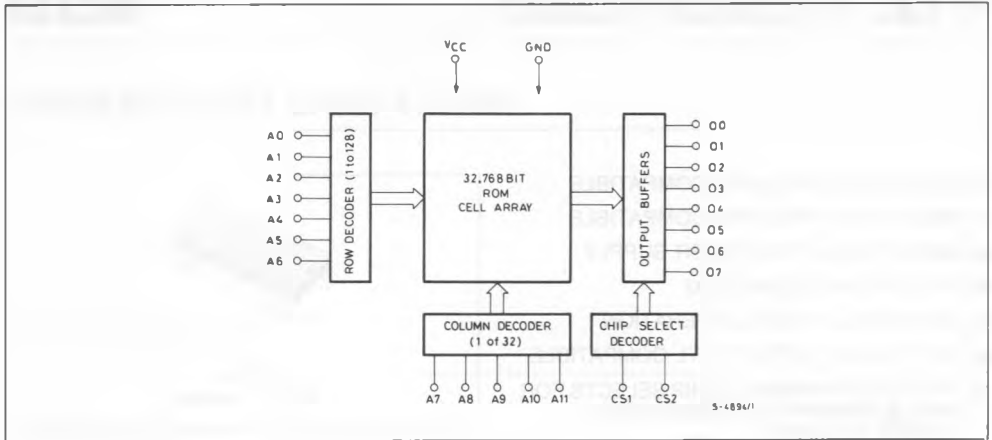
VCC
GND

A0
A1
A2
A3
A4
A5
A6

ROW DECODER (1 to 128)

32,768 BIT
ROM
CELL ARRAY

OUTPUT BUFFERS

O0
O1
O2
O3
O4
O5
O6
O7

COLUMN DECODER
(1 of 32)

CHIP SELECT
DECODER

A7
A8
A9
A10
A11

CS1
CS2

5-4894/1